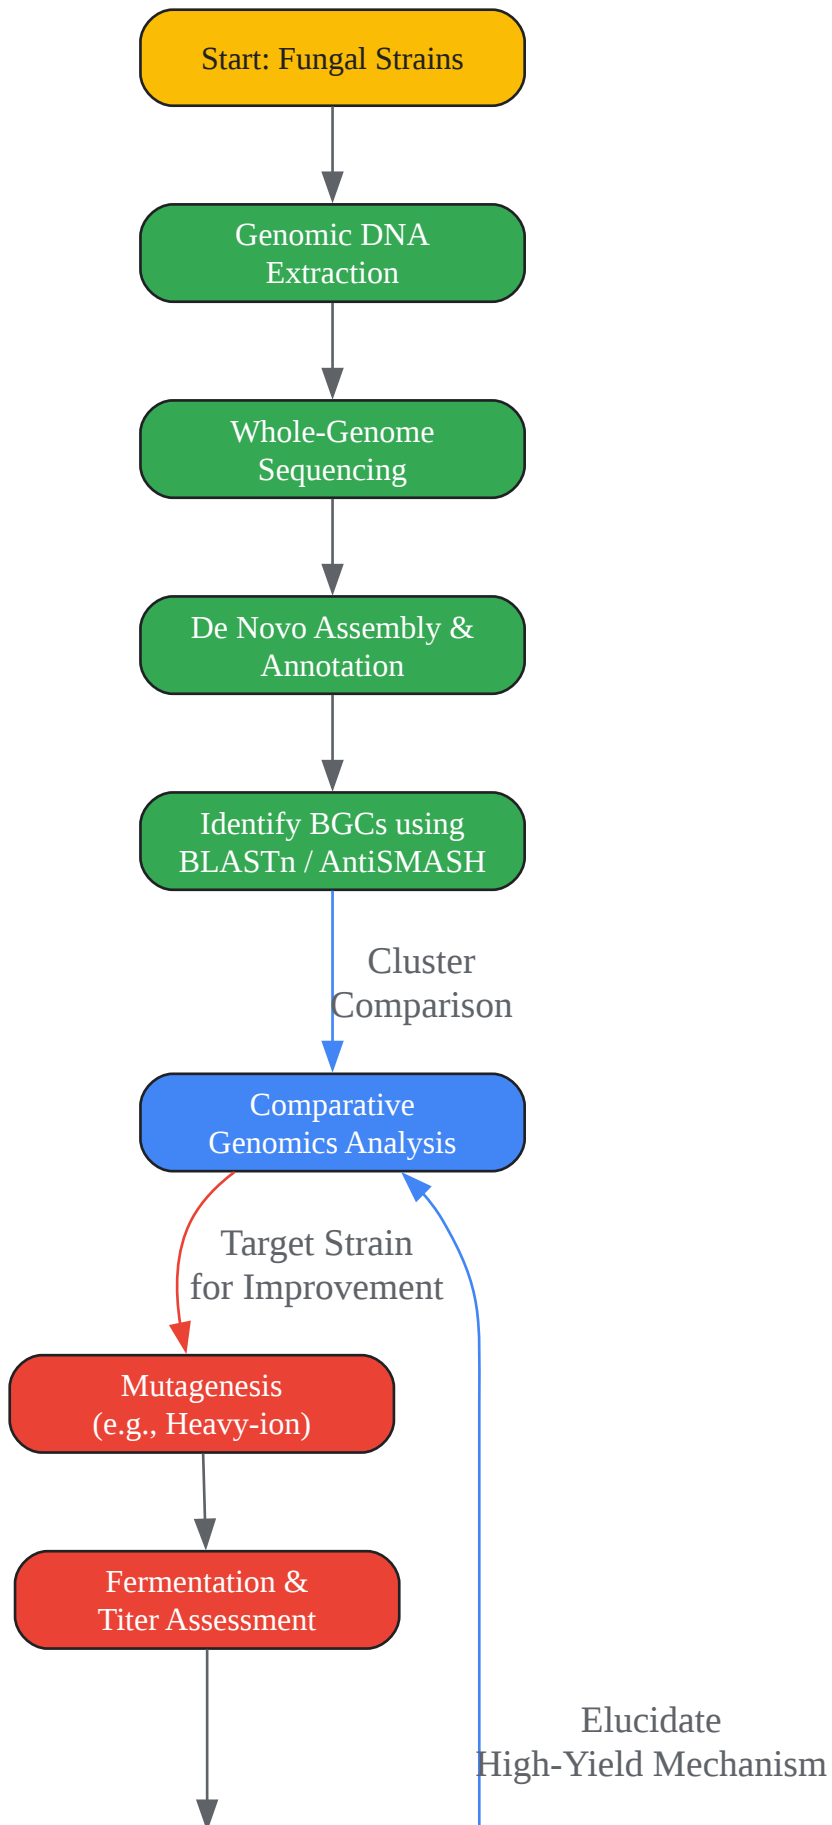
Start: Fungal Strains

Genomic DNA Extraction

Whole-Genome Sequencing

De Novo Assembly & Annotation

Identify BGCs using BLASTn / AntiSMASH

Cluster Comparison

Comparative Genomics Analysis

Target Strain for Improvement

Mutagenesis (e.g., Heavy-ion)

Fermentation & Titer Assessment

Elucidate High-Yield Mechanism